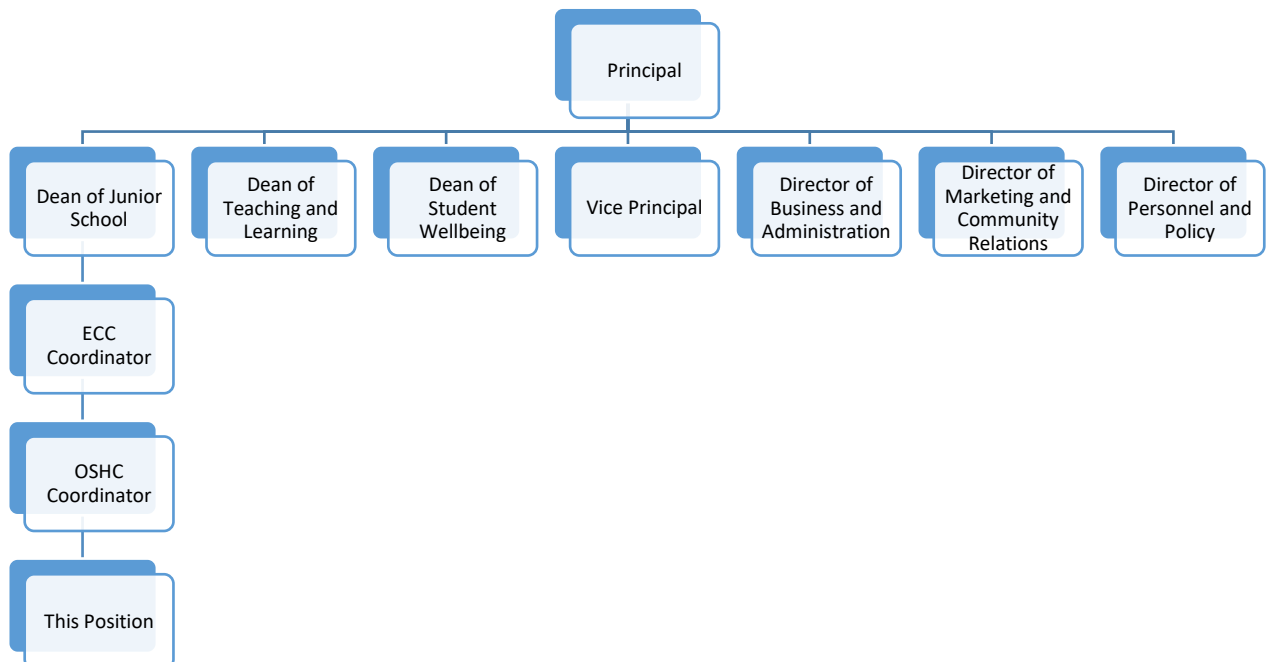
Principal

Dean of Junior School

Dean of Teaching and Learning

Dean of Student Wellbeing

Vice Principal

Director of Business and Administration

Director of Marketing and Community Relations

Director of Personnel and Policy

ECC Coordinator

OSHC Coordinator

This Position